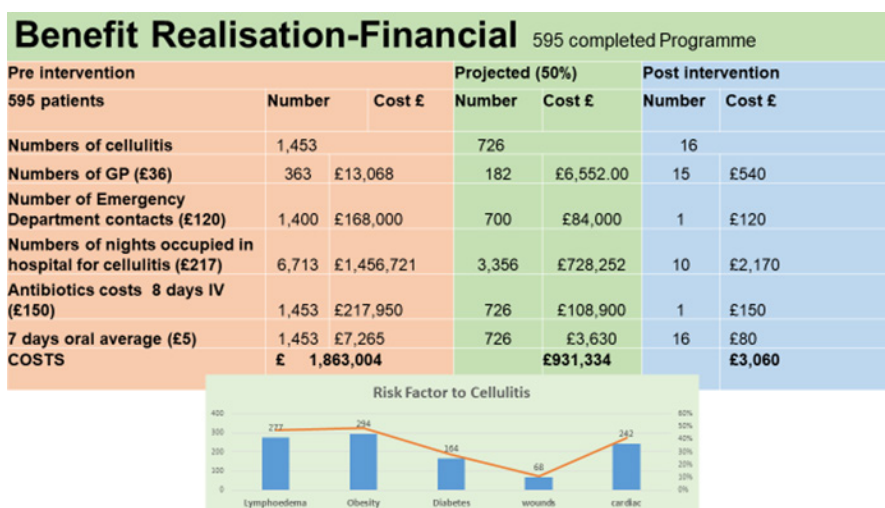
Benefit Realisation-Financial 595 completed Programme

| Pre intervention | | | Projected (50%) | | Post intervention | |
|---|---|---|---|---|---|---|
| 595 patients | Number | Cost £ | Number | Cost £ | Number | Cost £ |
| Numbers of cellulitis | 1,453 | | 726 | | 16 | |
| Numbers of GP (£36) | 363 | £13,068 | 182 | £6,552.00 | 15 | £540 |
| Number of Emergency Department contacts (£120) | 1,400 | £168,000 | 700 | £84,000 | 1 | £120 |
| Numbers of nights occupied in hospital for cellulitis (£217) | 6,713 | £1,456,721 | 3,356 | £728,252 | 10 | £2,170 |
| Antibiotics costs 8 days IV (£150) | 1,453 | £217,950 | 726 | £108,900 | 1 | £150 |
| 7 days oral average (£5) | 1,453 | £7,265 | 726 | £3,630 | 16 | £80 |
| COSTS | £ 1,863,004 | | | £931,334 | | £3,060 |

Risk Factor to Cellulitis

400
300
200
100
0

60%
50%
40%
30%
20%
10%
0%

277
294
164
68
242

Lymphoedema
Obesity
Diabetes
wounds
cardiac